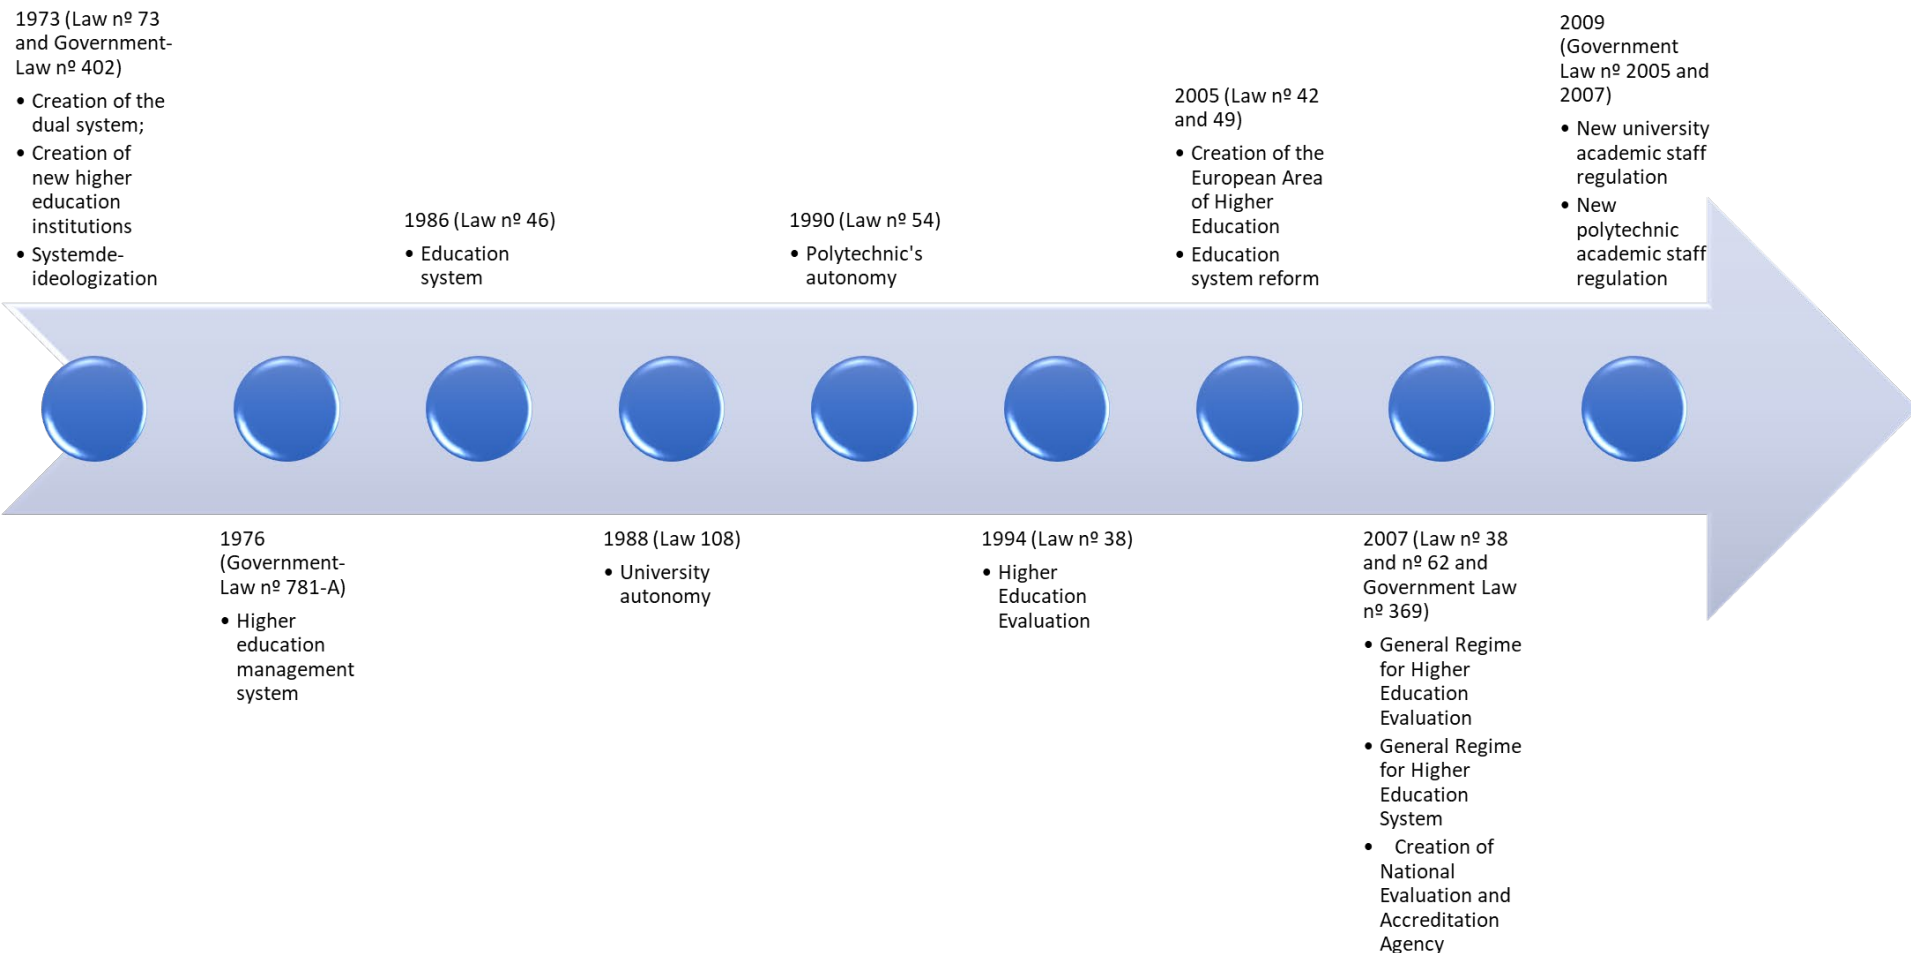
1973 (Law nº 73 and Government-Law nº 402)

- Creation of the dual system;
- Creation of new higher education institutions
- Systemde-ideologization

1976 (Government-Law nº 781-A)

- Higher education management system

1986 (Law nº 46)

- Education system

1988 (Law 108)

- University autonomy

1990 (Law nº 54)

- Polytechnic's autonomy

1994 (Law nº 38)

- Higher Education Evaluation

2005 (Law nº 42 and 49)

- Creation of the European Area of Higher Education
- Education system reform

2007 (Law nº 38 and nº 62 and Government Law nº 369)

- General Regime for Higher Education Evaluation
- General Regime for Higher Education System
- Creation of National Evaluation and Accreditation Agency

2009 (Government Law nº 2005 and 2007)

- New university academic staff regulation
- New polytechnic academic staff regulation